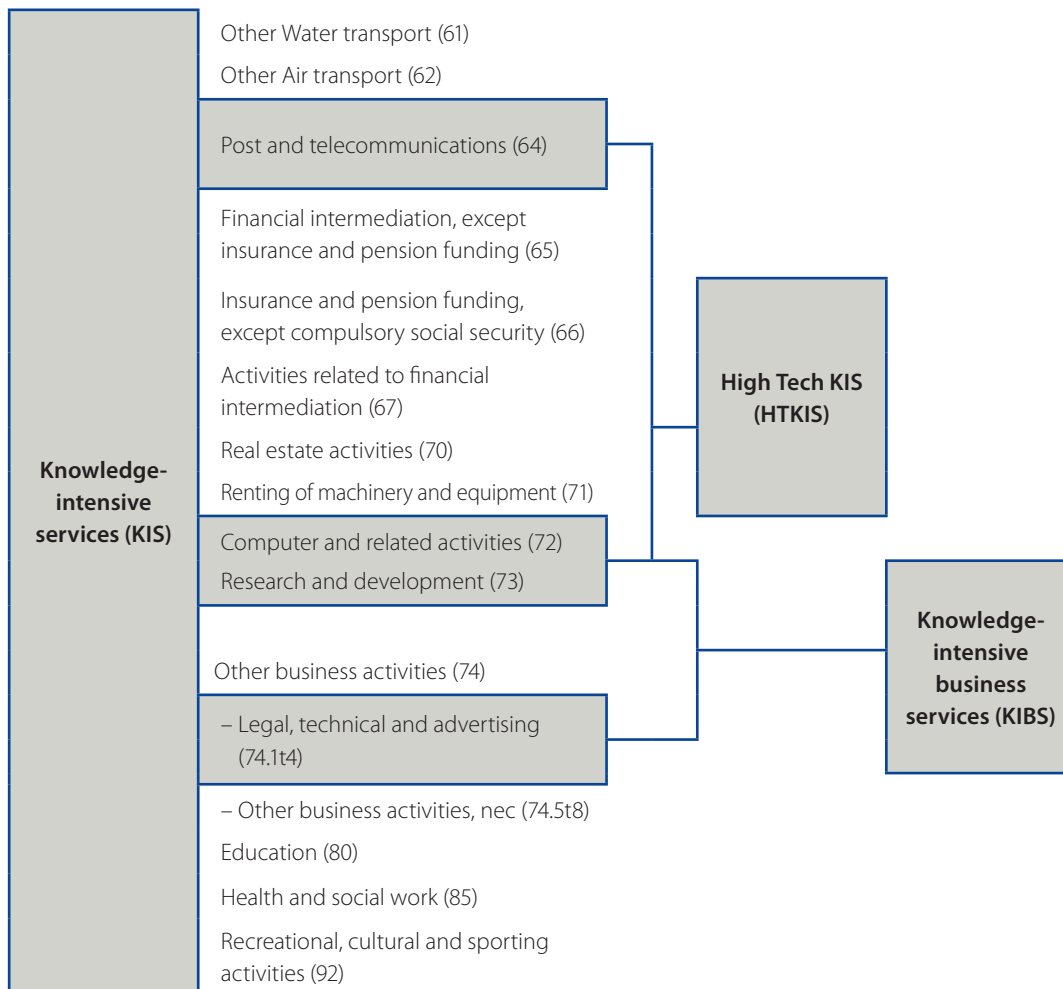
Knowledge-intensive services (KIS)

Other Water transport (61)

Other Air transport (62)

Post and telecommunications (64)

Financial intermediation, except insurance and pension funding (65)

Insurance and pension funding, except compulsory social security (66)

Activities related to financial intermediation (67)

Real estate activities (70)

Renting of machinery and equipment (71)

Computer and related activities (72)

Research and development (73)

Other business activities (74)

– Legal, technical and advertising (74.1t4)

– Other business activities, nec (74.5t8)

Education (80)

Health and social work (85)

Recreational, cultural and sporting activities (92)

High Tech KIS (HTKIS)

Knowledge-intensive business services (KIBS)